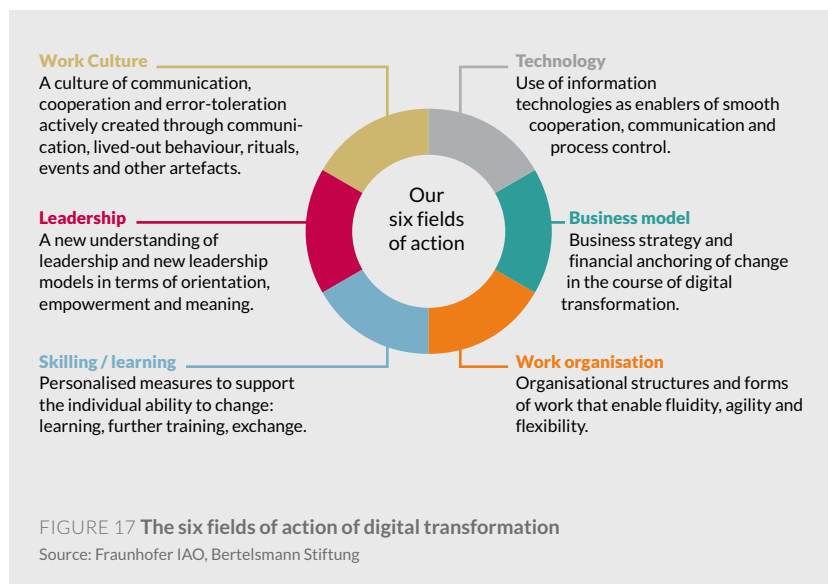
Work Culture
A culture of communication, cooperation and error-toleration actively created through communication, lived-out behaviour, rituals, events and other artefacts.

Technology
Use of information technologies as enablers of smooth cooperation, communication and process control.

Our six fields of action

Leadership
A new understanding of leadership and new leadership models in terms of orientation, empowerment and meaning.

Business model
Business strategy and financial anchoring of change in the course of digital transformation.

Skilling / learning
Personalised measures to support the individual ability to change: learning, further training, exchange.

Work organisation
Organisational structures and forms of work that enable fluidity, agility and flexibility.

FIGURE 17 The six fields of action of digital transformation
Source: Fraunhofer IAO, Bertelsmann Stiftung